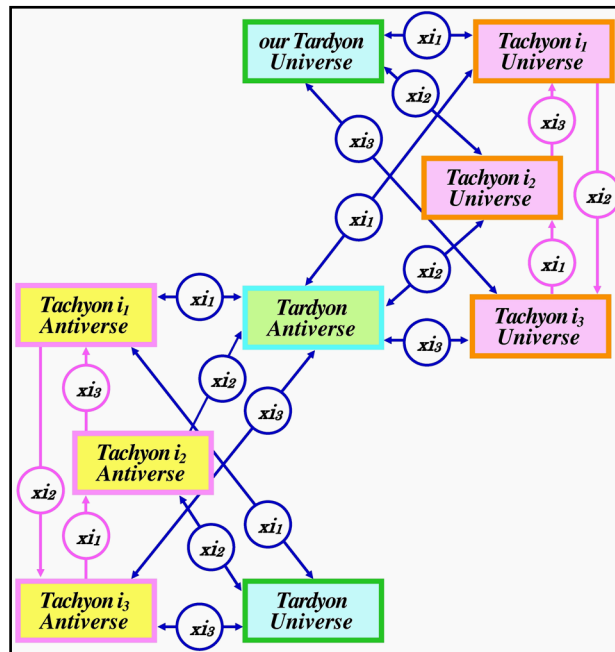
our Tardyon Universe

$xi_1$

Tachyon $i_1$ Universe

$xi_2$

$xi_3$

$xi_3$

Tachyon $i_2$ Universe

$xi_2$

$xi_1$

$xi_2$

$xi_1$

Tachyon $i_1$ Antiverse

$xi_1$

Tardyon Antiverse

$xi_3$

Tachyon $i_3$ Universe

$xi_2$

$xi_3$

$xi_3$

Tachyon $i_2$ Antiverse

$xi_2$

$xi_1$

$xi_1$

$xi_2$

Tachyon $i_3$ Antiverse

$xi_3$

Tardyon Universe